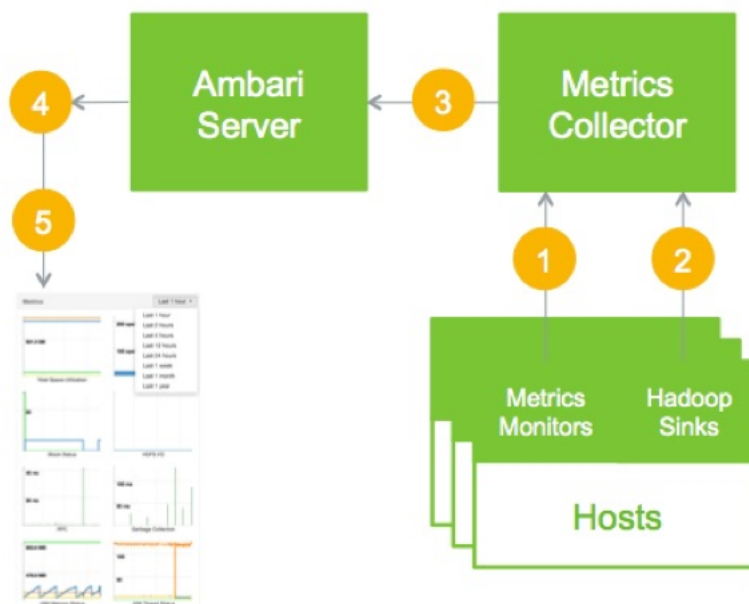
Ambari Server

Metrics Collector

4

3

5

1

2

Metrics

Last 1 hour

Last 1 hour
Last 2 hours
Last 4 hours
Last 12 hours
Last 24 hours
Last 1 week
Last 1 month
Last 1 year

Metrics Monitors

Hadoop Sinks

Hosts